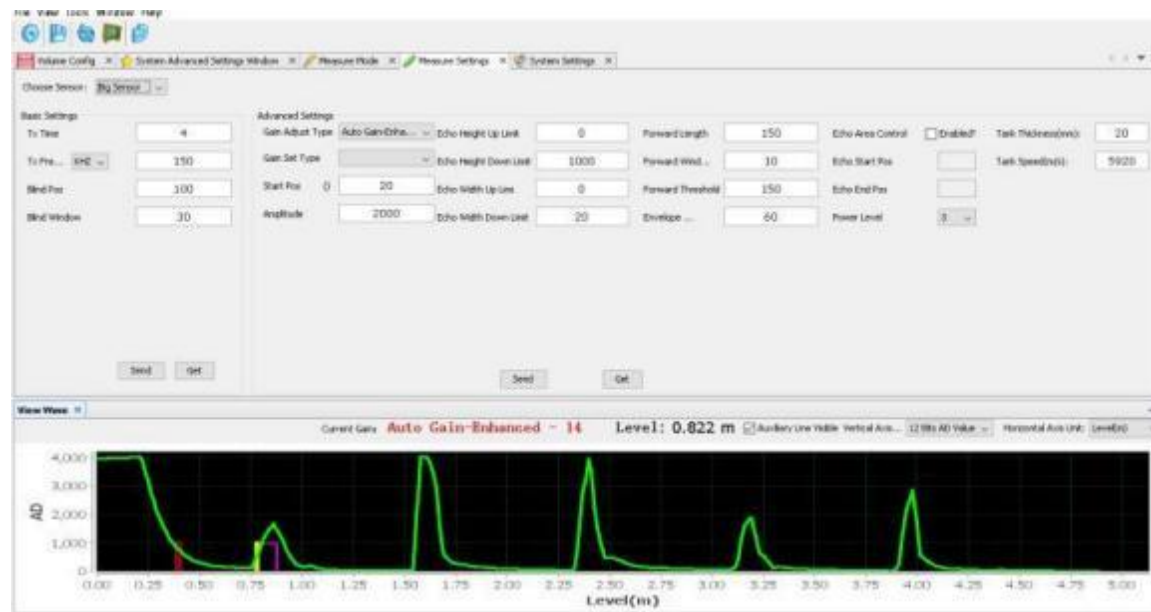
File View Tools Window Help

Volume Config × System Advanced Settings Window × Measure Mode × Measure Settings × System Settings ×

Choose Sensor: Big Sensor

Basic Settings

Tx Time 4

Tx Fre... KHZ 150

Blind Pos 100

Blind Window 30

Send Get

Advanced Settings

Gain Adjust Type Auto Gain-Enha...

Gain Set Type

Start Pos 0 20

Amplitude 2000

Echo Height Up Limit 0

Echo Height Down Limit 1000

Echo Width Up Lim 0

Echo Width Down Limit 20

Forward Length 150

Forward Wind... 10

Forward Threshold 150

Envelope ... 60

Echo Area Control Enabled?

Echo Start Pos

Echo End Pos

Power Level 3

Tank Thickness(mm): 20

Tank Speed(m/s): 5920

Send Get

View Wave ×

Current Gain: Auto Gain-Enhanced - 14 Level: 0.822 m Auxiliary Line Visible Vertical Axis... 12 Bits AD Value Horizontal Axis Unit: Level(m)

4,000
3,000
2,000
1,000
0

AD

0.00 0.25 0.50 0.75 1.00 1.25 1.50 1.75 2.00 2.25 2.50 2.75 3.00 3.25 3.50 3.75 4.00 4.25 4.50 4.75 5.00

Level(m)